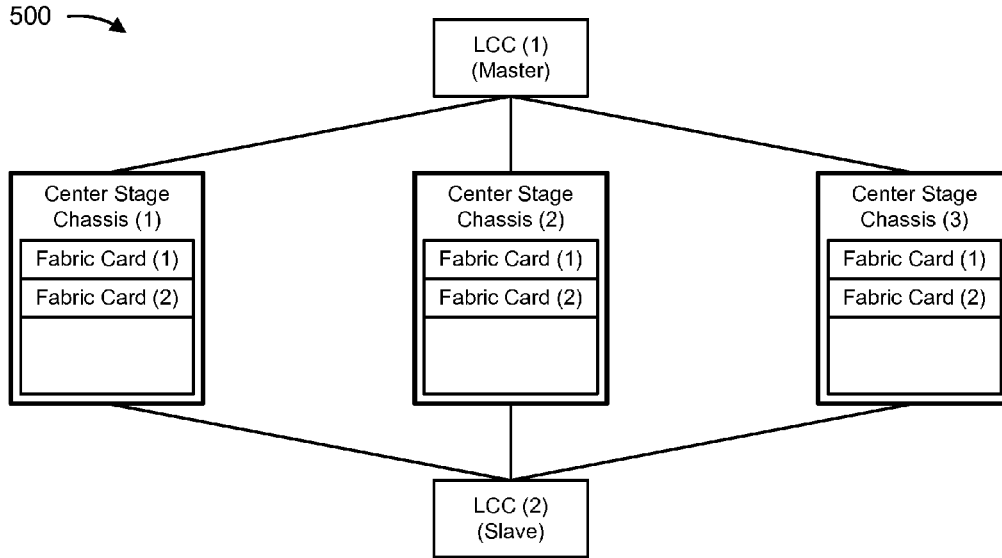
500

LCC (1)
(Master)

Center Stage Chassis (1)
Fabric Card (1)
Fabric Card (2)

Center Stage Chassis (2)
Fabric Card (1)
Fabric Card (2)

Center Stage Chassis (3)
Fabric Card (1)
Fabric Card (2)

LCC (2)
(Slave)